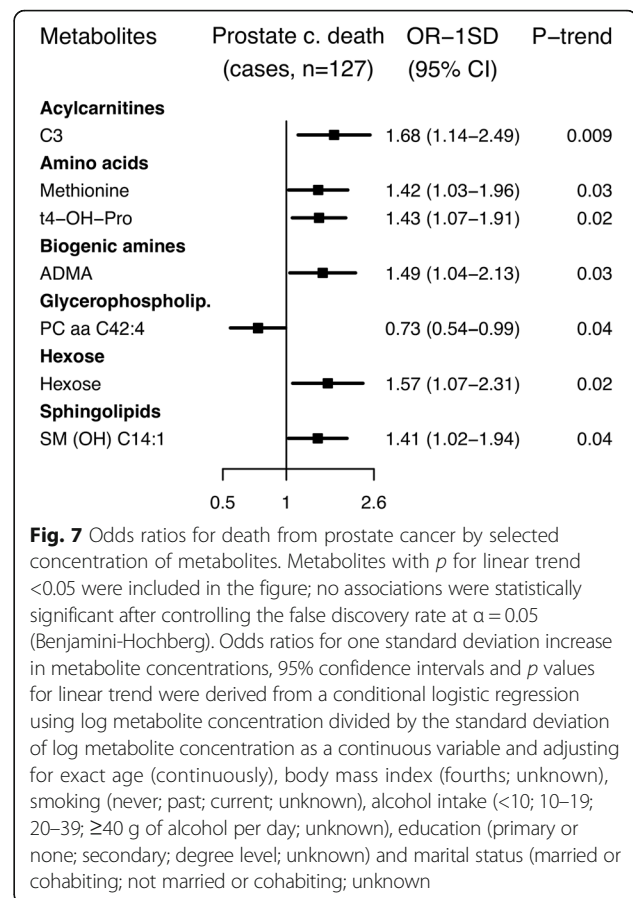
| Metabolites | Prostate c. death (cases, n=127) | OR−1SD (95% CI) | P−trend |
|---|---|---|---|
| **Acylcarnitines** | | | |
| C3 | | 1.68 (1.14−2.49) | 0.009 |
| **Amino acids** | | | |
| Methionine | | 1.42 (1.03−1.96) | 0.03 |
| t4−OH−Pro | | 1.43 (1.07−1.91) | 0.02 |
| **Biogenic amines** | | | |
| ADMA | | 1.49 (1.04−2.13) | 0.03 |
| **Glycerophospholip.** | | | |
| PC aa C42:4 | | 0.73 (0.54−0.99) | 0.04 |
| **Hexose** | | | |
| Hexose | | 1.57 (1.07−2.31) | 0.02 |
| **Sphingolipids** | | | |
| SM (OH) C14:1 | | 1.41 (1.02−1.94) | 0.04 |

0.5 1 2.6

**Fig. 7** Odds ratios for death from prostate cancer by selected concentration of metabolites. Metabolites with $p$ for linear trend <0.05 were included in the figure; no associations were statistically significant after controlling the false discovery rate at $\alpha = 0.05$ (Benjamini-Hochberg). Odds ratios for one standard deviation increase in metabolite concentrations, 95% confidence intervals and $p$ values for linear trend were derived from a conditional logistic regression using log metabolite concentration divided by the standard deviation of log metabolite concentration as a continuous variable and adjusting for exact age (continuously), body mass index (fourths; unknown), smoking (never; past; current; unknown), alcohol intake (<10; 10–19; 20–39; ≥40 g of alcohol per day; unknown), education (primary or none; secondary; degree level; unknown) and marital status (married or cohabiting; not married or cohabiting; unknown